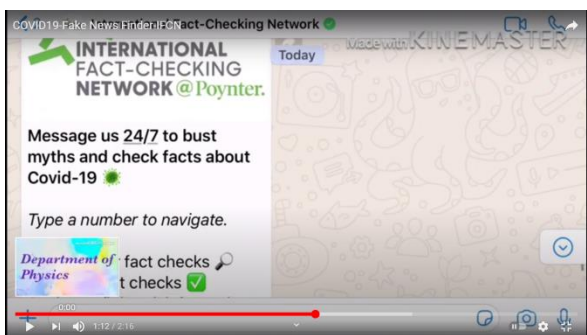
COVID19-Fake News Finder-IFCN
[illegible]act-Checking Network
Made with KINEMASTER

INTERNATIONAL FACT-CHECKING NETWORK @ Poynter.

Today

Message us 24/7 to bust myths and check facts about Covid-19

Type a number to navigate.

Department of Physics

fact checks
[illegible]t checks

0:00
1:12 / 2:16